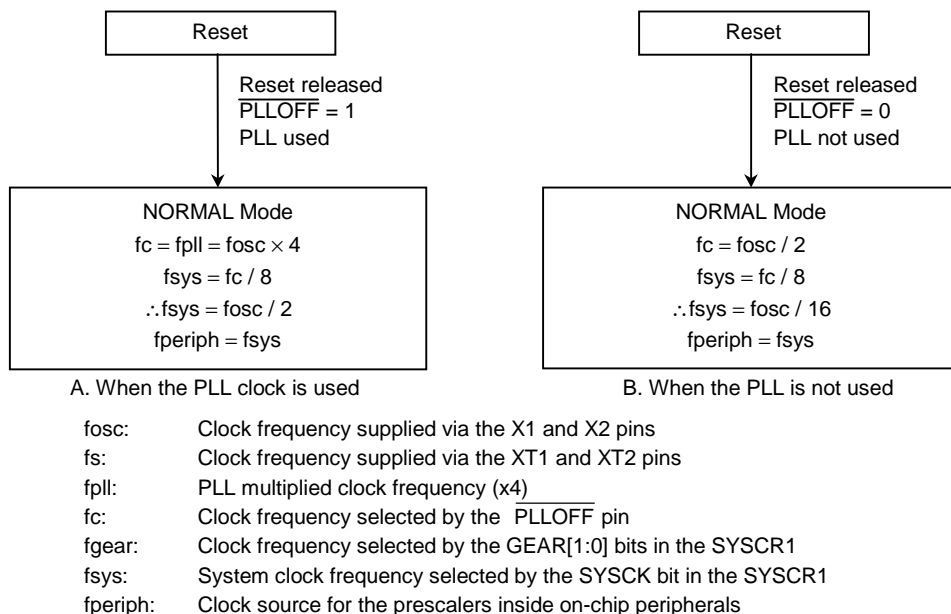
Reset

Reset released
$\overline{PLLOFF}$ = 1
PLL used

NORMAL Mode
fc = fpll = fosc $\times$ 4
fsys = fc / 8
$\therefore$fsys = fosc / 2
fperiph = fsys

A. When the PLL clock is used

Reset

Reset released
$\overline{PLLOFF}$ = 0
PLL not used

NORMAL Mode
fc = fosc / 2
fsys = fc / 8
$\therefore$fsys = fosc / 16
fperiph = fsys

B. When the PLL is not used

fosc: Clock frequency supplied via the X1 and X2 pins
fs: Clock frequency supplied via the XT1 and XT2 pins
fpll: PLL multiplied clock frequency (x4)
fc: Clock frequency selected by the $\overline{PLLOFF}$ pin
fgear: Clock frequency selected by the GEAR[1:0] bits in the SYSCR1
fsys: System clock frequency selected by the SYSCK bit in the SYSCR1
fperiph: Clock source for the prescalers inside on-chip peripherals